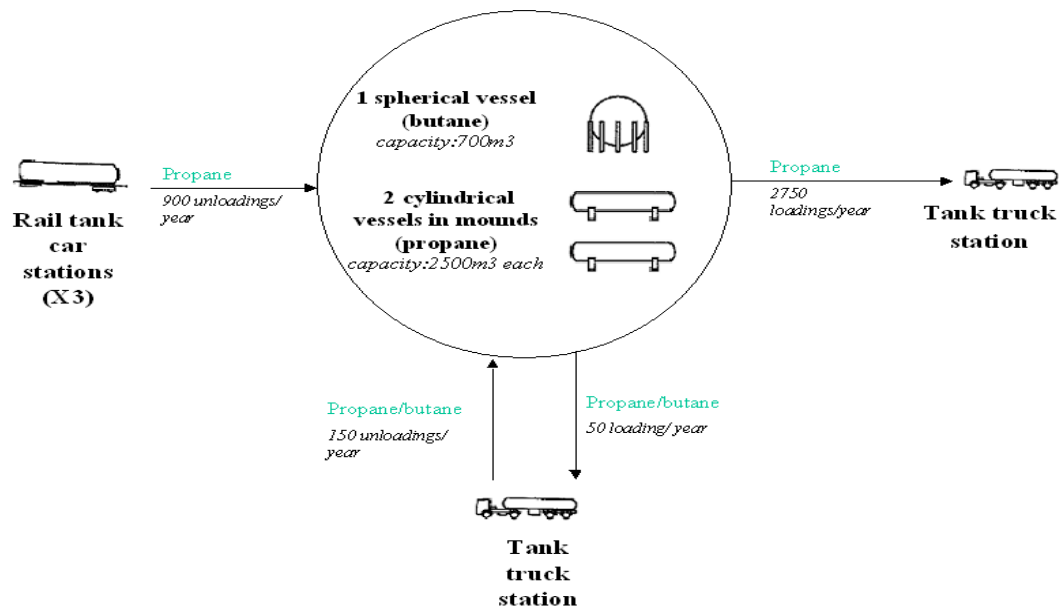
1 spherical vessel (butane)
capacity:700m3

2 cylindrical vessels in mounds (propane)
capacity:2500m3 each

Rail tank car stations (X3)

Propane
900 unloadings/ year

Propane
2750 loadings/year

Tank truck station

Propane/butane
150 unloadings/ year

Propane/butane
50 loading/ year

Tank truck station